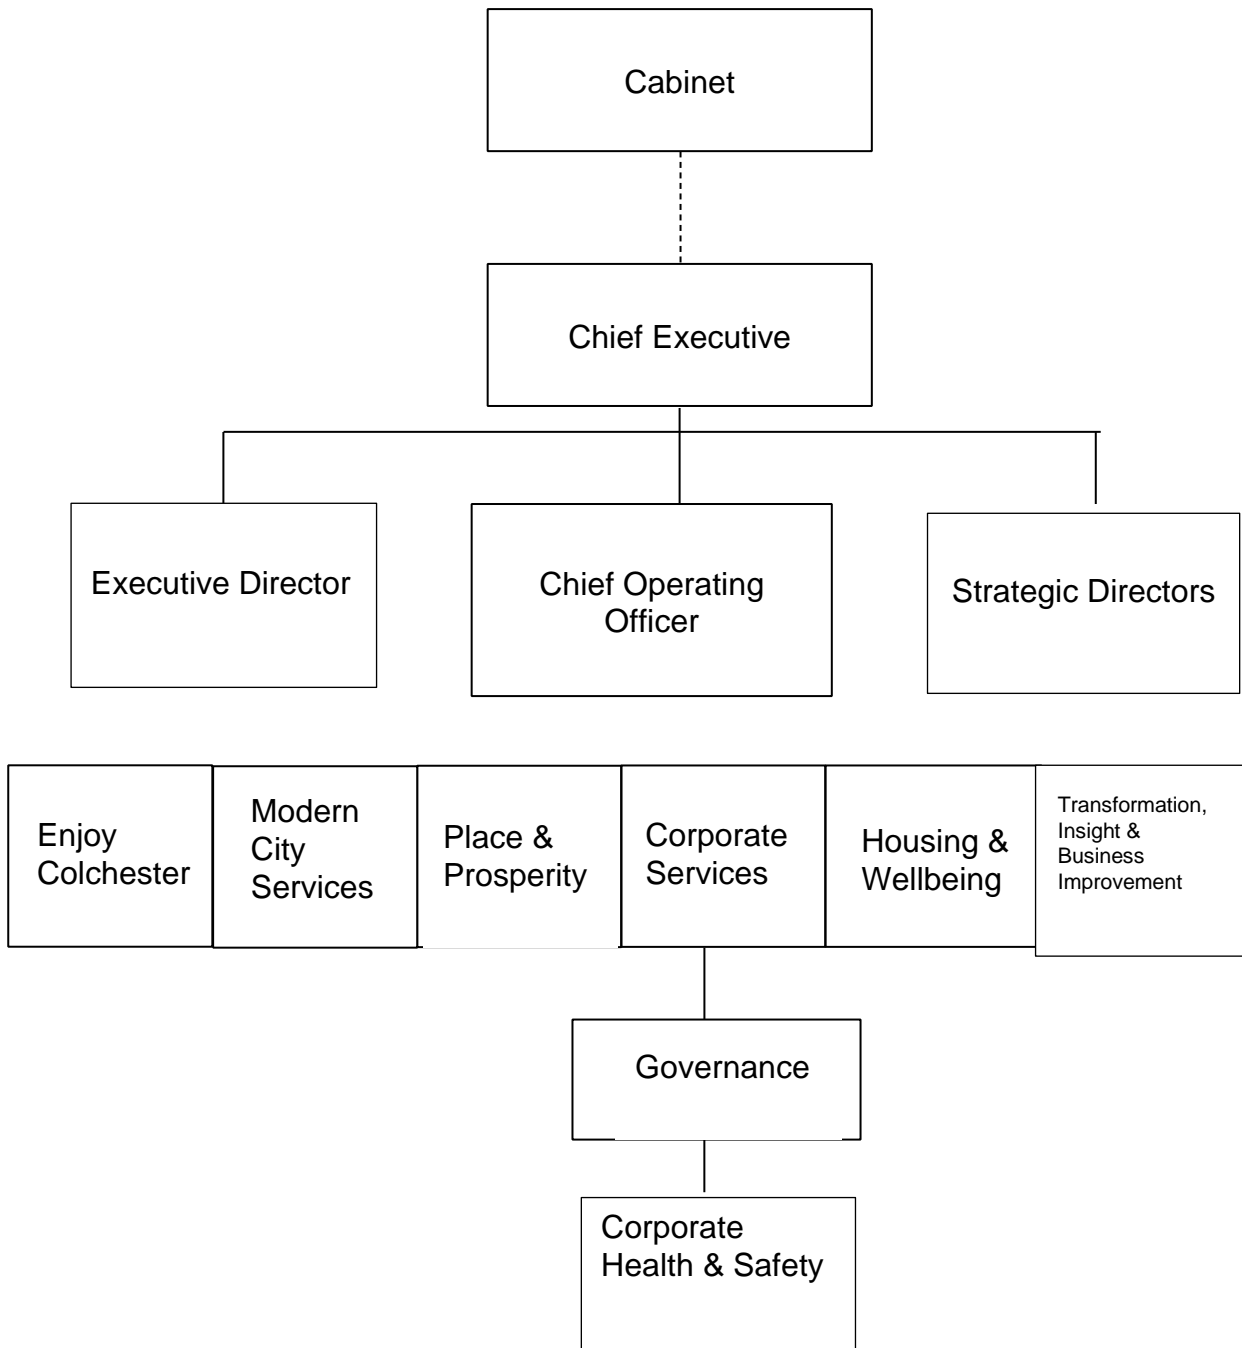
Cabinet

Chief Executive

Executive Director

Chief Operating Officer

Strategic Directors

Enjoy Colchester

Modern City Services

Place & Prosperity

Corporate Services

Housing & Wellbeing

Transformation, Insight & Business Improvement

Governance

Corporate Health & Safety